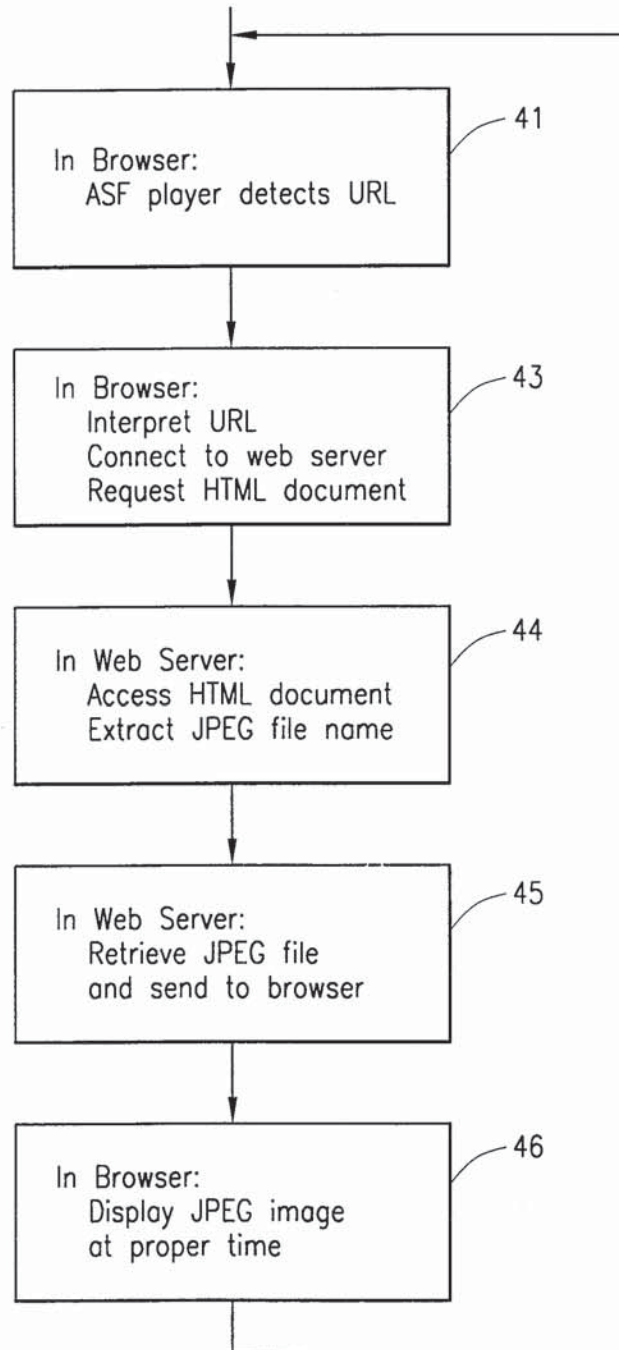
In Browser:
ASF player detects URL

41

In Browser:
Interpret URL
Connect to web server
Request HTML document

43

In Web Server:
Access HTML document
Extract JPEG file name

44

In Web Server:
Retrieve JPEG file
and send to browser

45

In Browser:
Display JPEG image
at proper time

46